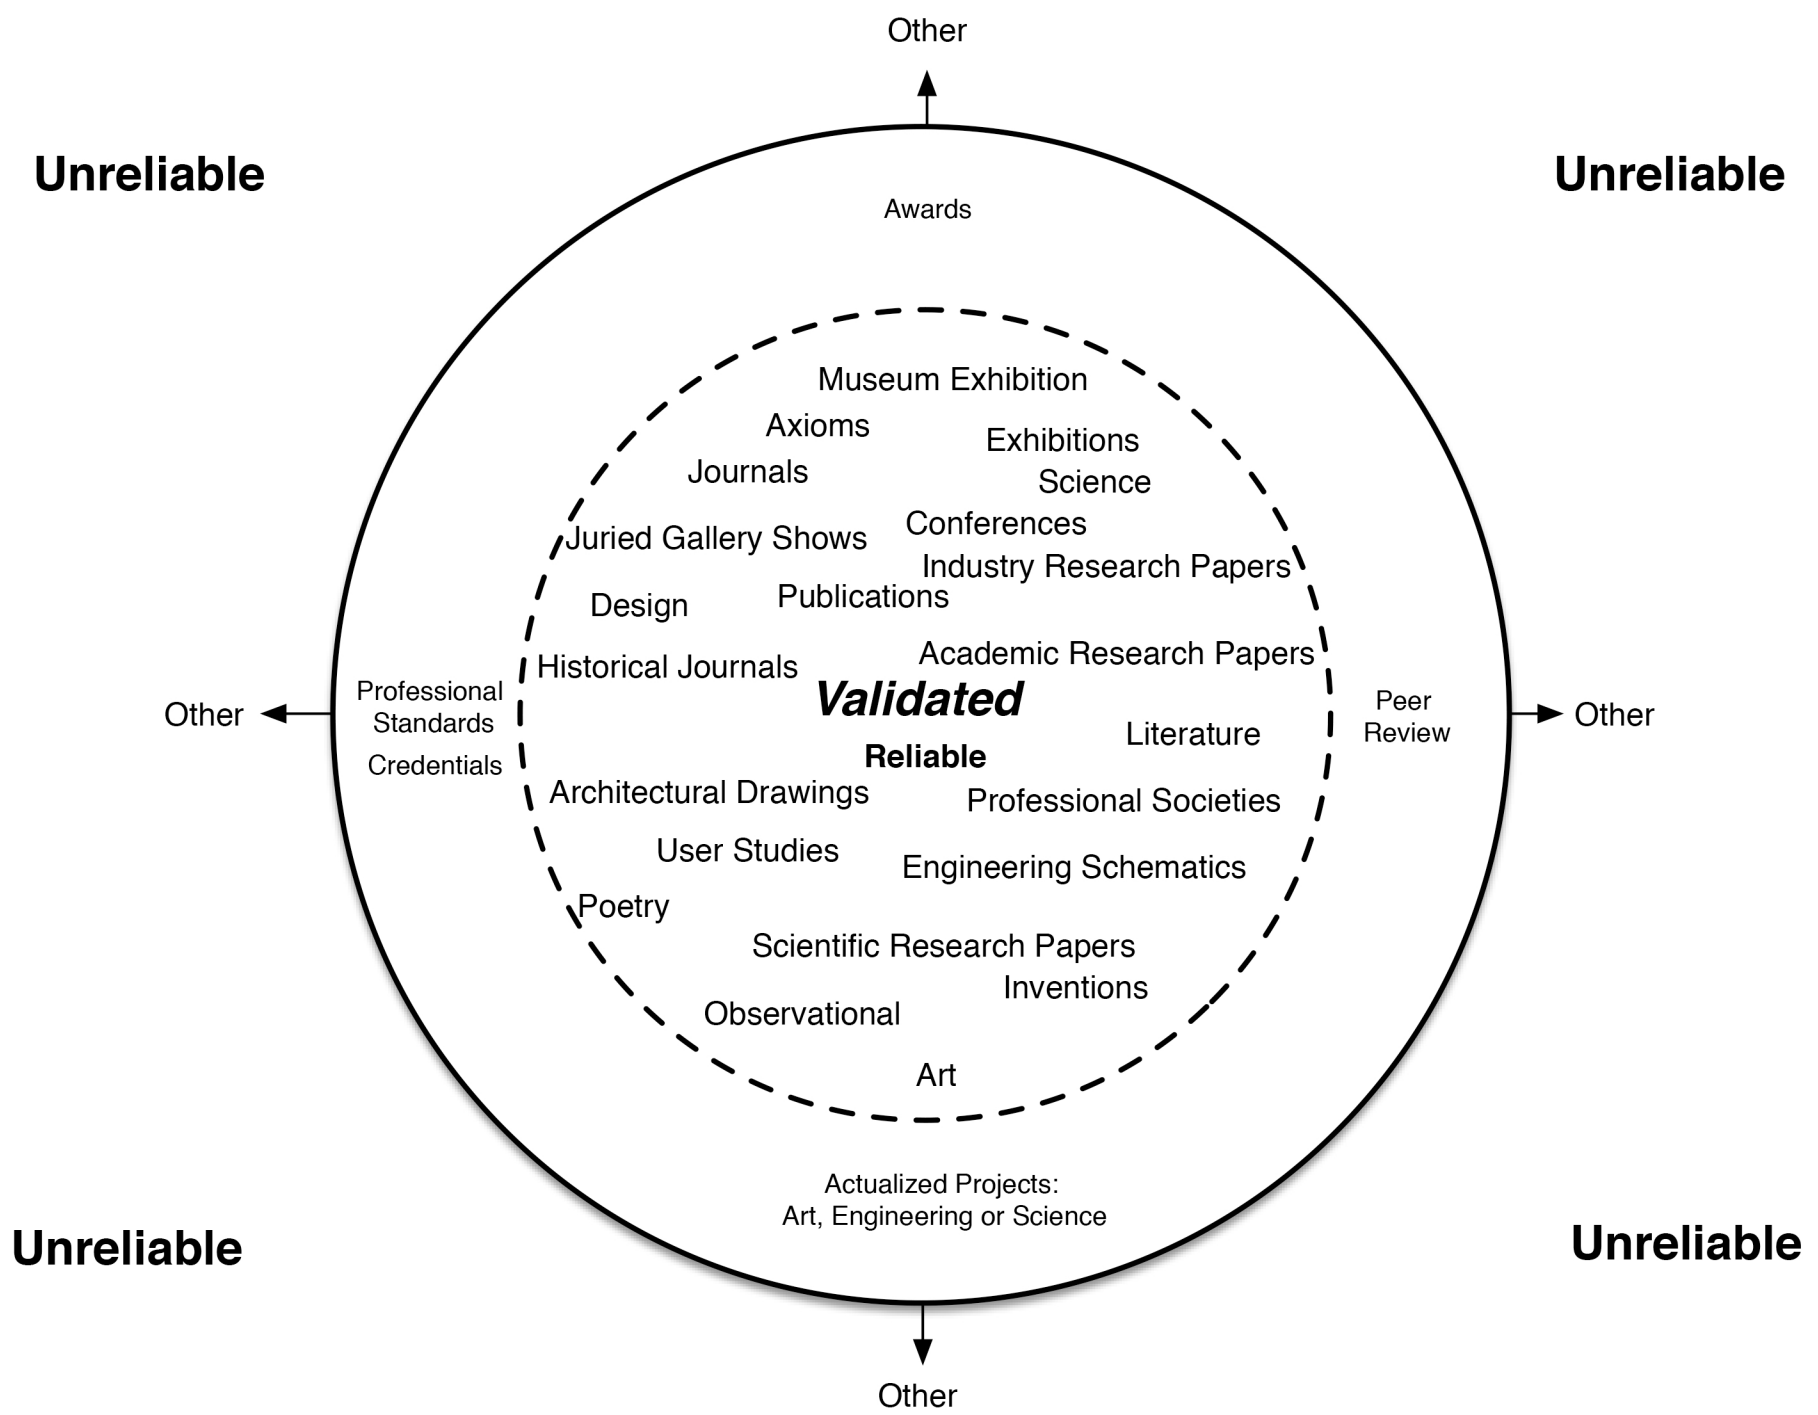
Other

Unreliable

Unreliable

Awards

Museum Exhibition

Axioms

Exhibitions

Journals

Science

Juried Gallery Shows

Conferences

Industry Research Papers

Design

Publications

Historical Journals

Academic Research Papers

Professional Standards

Credentials

Validated

Peer Review

Other

Other

Reliable

Literature

Architectural Drawings

Professional Societies

User Studies

Engineering Schematics

Poetry

Scientific Research Papers

Inventions

Observational

Art

Actualized Projects: Art, Engineering or Science

Unreliable

Unreliable

Other